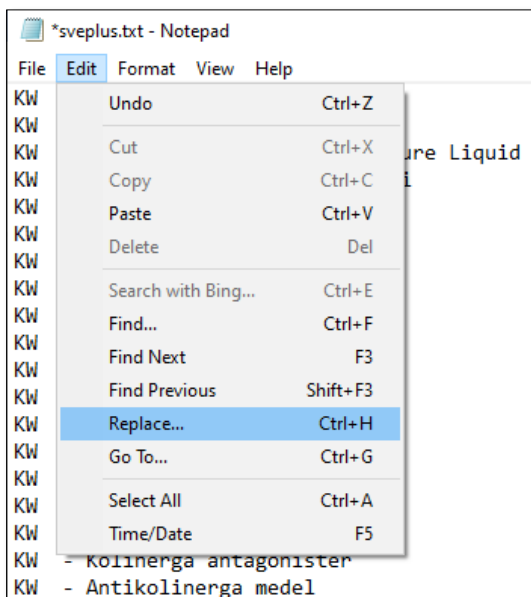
*sveplus.txt - Notepad

File Edit Format View Help

| | |
|---|---|
| Undo | Ctrl+Z |
| Cut | Ctrl+X |
| Copy | Ctrl+C |
| Paste | Ctrl+V |
| Delete | Del |
| Search with Bing... | Ctrl+E |
| Find... | Ctrl+F |
| Find Next | F3 |
| Find Previous | Shift+F3 |
| Replace... | Ctrl+H |
| Go To... | Ctrl+G |
| Select All | Ctrl+A |
| Time/Date | F5 |

KW
KW
KW ure Liquid
KW i
KW
KW
KW
KW
KW
KW
KW
KW
KW
KW
KW
KW
KW
KW
KW - Kolinerga antagonister
KW - Antikolinerga medel